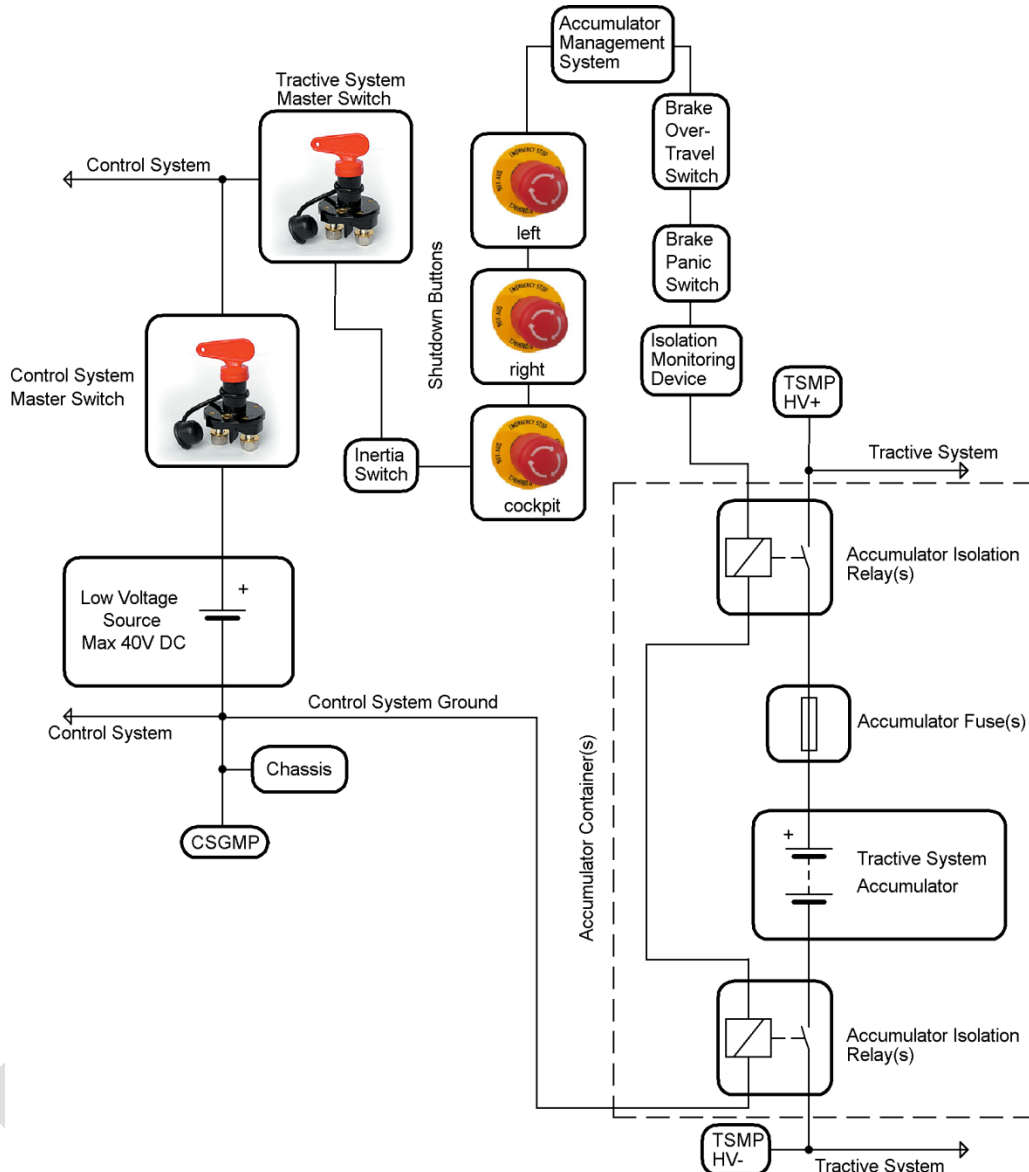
Accumulator Management System

Tractive System Master Switch

Control System

Brake Over-Travel Switch

Shutdown Buttons

left

Brake Panic Switch

right

Control System Master Switch

Isolation Monitoring Device

TSMP HV+

Inertia Switch

cockpit

Tractive System

Accumulator Isolation Relay(s)

Low Voltage Source Max 40V DC

+

Control System Ground

Control System

Accumulator Fuse(s)

Chassis

CSGMP

Accumulator Container(s)

+

Tractive System Accumulator

Accumulator Isolation Relay(s)

TSMP HV-

Tractive System